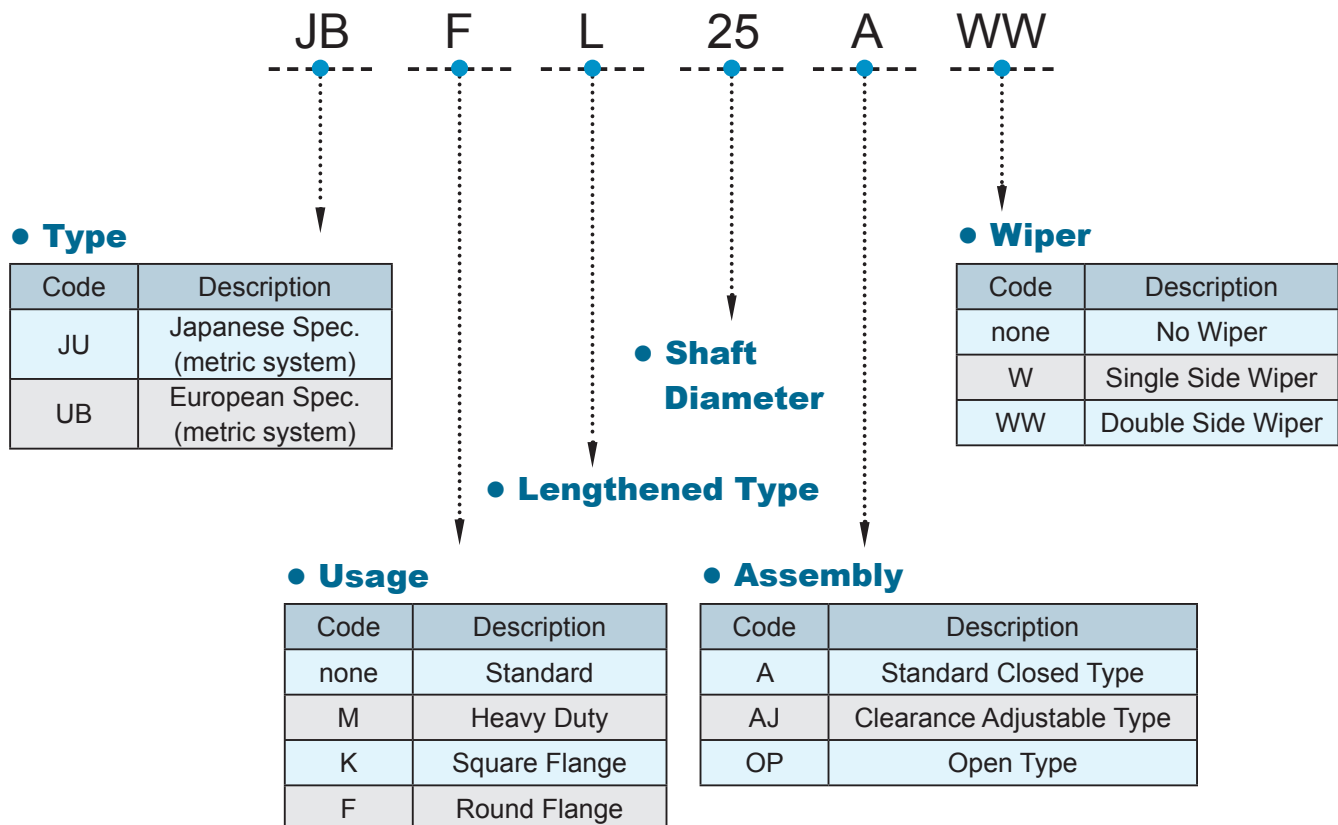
JB F L 25 A WW

● Type

| Code | Description |
|---|---|
| JU | Japanese Spec. (metric system) |
| UB | European Spec. (metric system) |

● Wiper

| Code | Description |
|---|---|
| none | No Wiper |
| W | Single Side Wiper |
| WW | Double Side Wiper |

● Shaft Diameter

● Lengthened Type

● Usage

| Code | Description |
|---|---|
| none | Standard |
| M | Heavy Duty |
| K | Square Flange |
| F | Round Flange |

● Assembly

| Code | Description |
|---|---|
| A | Standard Closed Type |
| AJ | Clearance Adjustable Type |
| OP | Open Type |